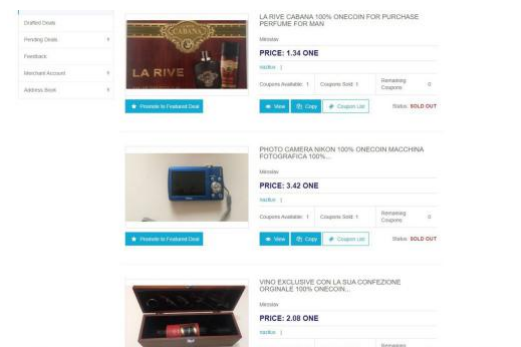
Drafted Deals
Pending Deals
Feedback
Merchant Account
Address Book

LA RIVE

LA RIVE CABANA 100% ONECOIN FOR PURCHASE PERFUME FOR MAN
Miroslav
PRICE: 1.34 ONE
rautkus
Coupons Available: 1 Coupons Sold: 1 Remaining Coupons: 0
Promote to Featured Deal
View Copy Coupon List
Status: SOLD OUT

PHOTO CAMERA NIKON 100% ONECOIN MACCHINA FOTOGRAFICA 100%...
Miroslav
PRICE: 3.42 ONE
rautkus
Coupons Available: 1 Coupons Sold: 1 Remaining Coupons: 0
Promote to Featured Deal
View Copy Coupon List
Status: SOLD OUT

VINO EXCLUSIVE CON LA SUA CONFEZIONE ORGINALE 100% ONECOIN...
Miroslav
PRICE: 2.08 ONE
rautkus